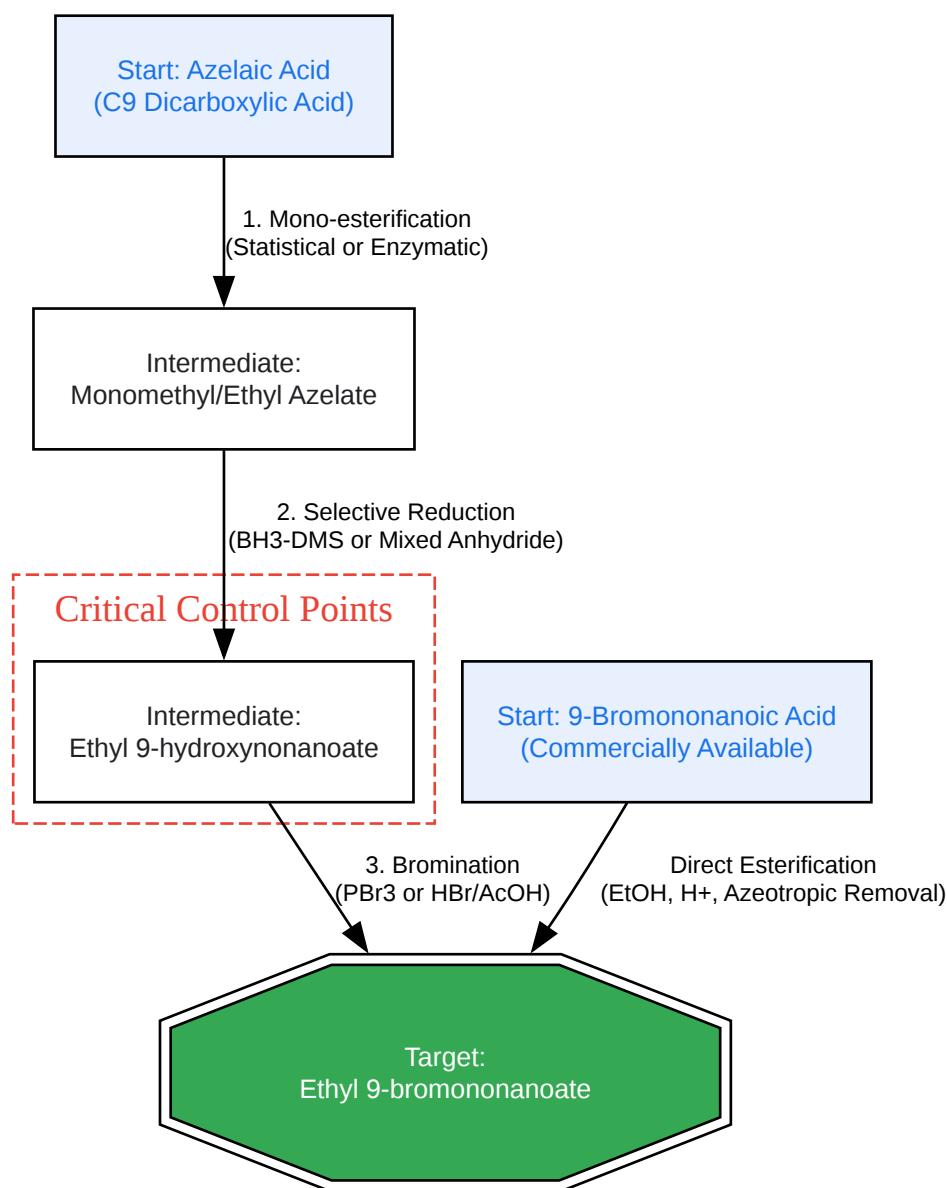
Start: Azelaic Acid
(C9 Dicarboxylic Acid)

1. Mono-esterification
(Statistical or Enzymatic)

Intermediate:
Monomethyl/Ethyl Azelate

2. Selective Reduction
(BH3-DMS or Mixed Anhydride)

Critical Control Points

Intermediate:
Ethyl 9-hydroxynonanoate

Start: 9-Bromononanoic Acid
(Commercially Available)

3. Bromination
(PBr3 or HBr/AcOH)

Direct Esterification
(EtOH, H+, Azeotropic Removal)

Target:
Ethyl 9-bromononanoate